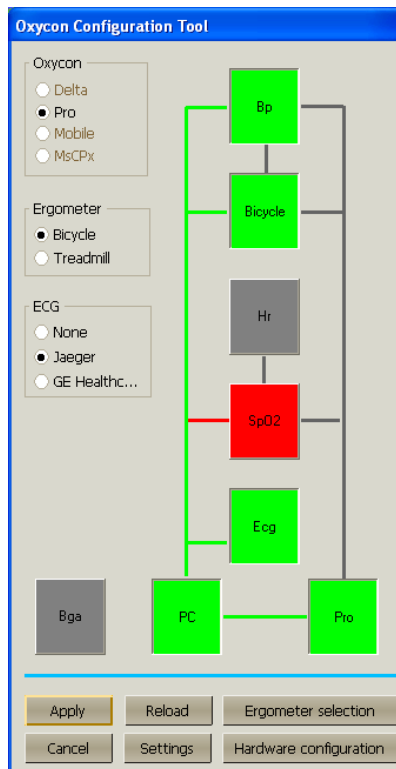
Oxycon Configuration Tool

Oxycon
Delta
Pro
Mobile
MsCPx

Ergometer
Bicycle
Treadmill

ECG
None
Jaeger
GE Healthc...

Bp
Bicycle
Hr
SpO2
Ecg
Bga
PC
Pro

Apply
Reload
Ergometer selection
Cancel
Settings
Hardware configuration